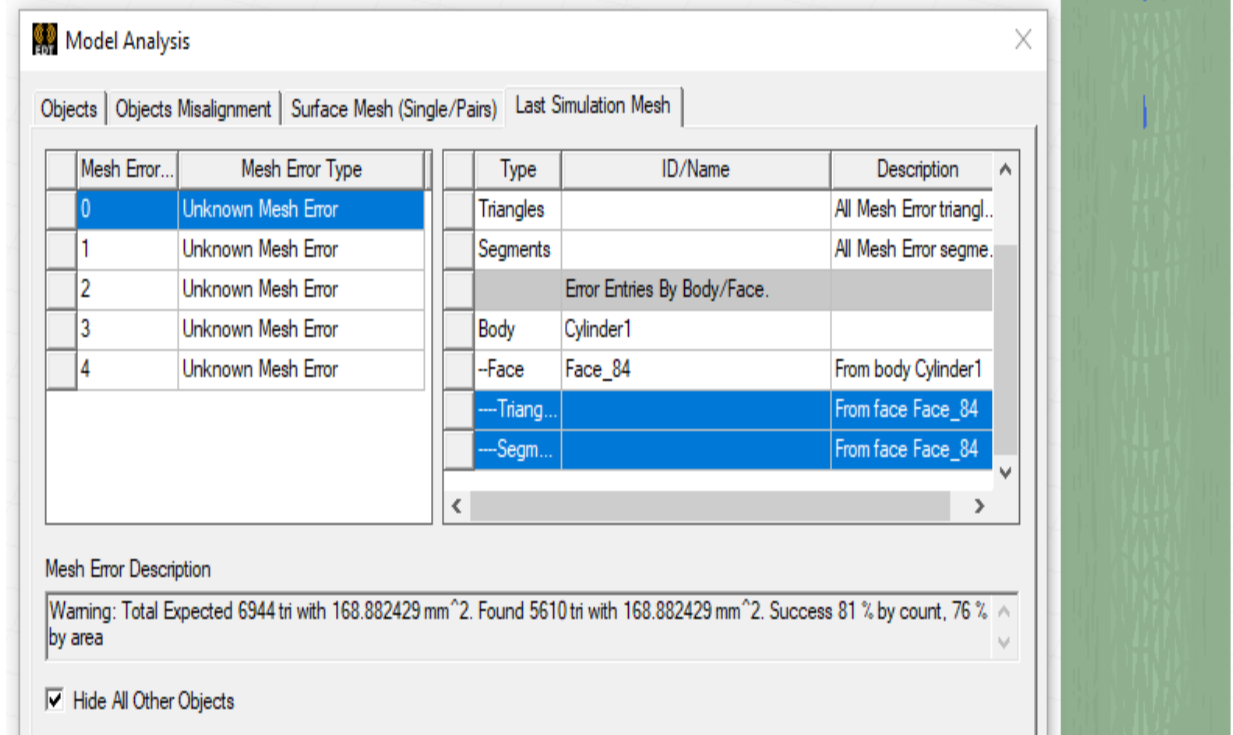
Model Analysis

Objects | Objects Misalignment | Surface Mesh (Single/Pairs) | Last Simulation Mesh

| Mesh Error... | Mesh Error Type |
|---|---|
| 0 | Unknown Mesh Error |
| 1 | Unknown Mesh Error |
| 2 | Unknown Mesh Error |
| 3 | Unknown Mesh Error |
| 4 | Unknown Mesh Error |

| Type | ID/Name | Description |
|---|---|---|
| Triangles | | All Mesh Error triangl... |
| Segments | | All Mesh Error segme... |
| | Error Entries By Body/Face. | |
| Body | Cylinder1 | |
| --Face | Face_84 | From body Cylinder1 |
| ----Triang... | | From face Face_84 |
| ----Segm... | | From face Face_84 |

Mesh Error Description

Warning: Total Expected 6944 tri with 168.882429 mm^2. Found 5610 tri with 168.882429 mm^2. Success 81 % by count, 76 % by area

Hide All Other Objects